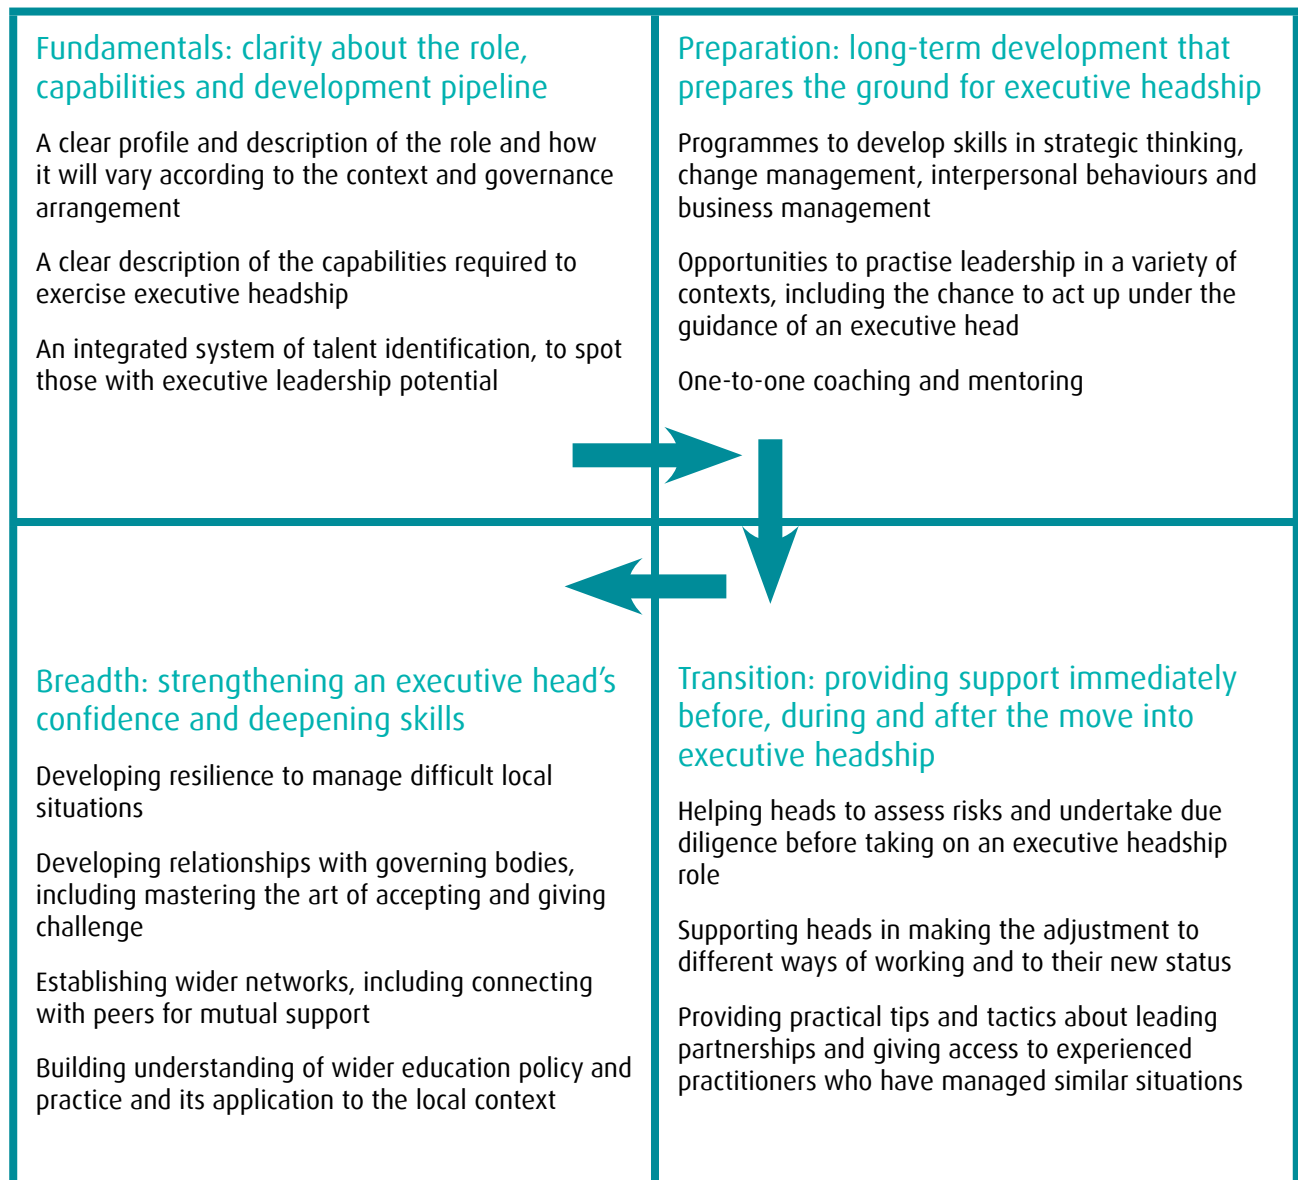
Fundamentals: clarity about the role, capabilities and development pipeline

A clear profile and description of the role and how it will vary according to the context and governance arrangement

A clear description of the capabilities required to exercise executive headship

An integrated system of talent identification, to spot those with executive leadership potential

Preparation: long-term development that prepares the ground for executive headship

Programmes to develop skills in strategic thinking, change management, interpersonal behaviours and business management

Opportunities to practise leadership in a variety of contexts, including the chance to act up under the guidance of an executive head

One-to-one coaching and mentoring

Breadth: strengthening an executive head's confidence and deepening skills

Developing resilience to manage difficult local situations

Developing relationships with governing bodies, including mastering the art of accepting and giving challenge

Establishing wider networks, including connecting with peers for mutual support

Building understanding of wider education policy and practice and its application to the local context

Transition: providing support immediately before, during and after the move into executive headship

Helping heads to assess risks and undertake due diligence before taking on an executive headship role

Supporting heads in making the adjustment to different ways of working and to their new status

Providing practical tips and tactics about leading partnerships and giving access to experienced practitioners who have managed similar situations